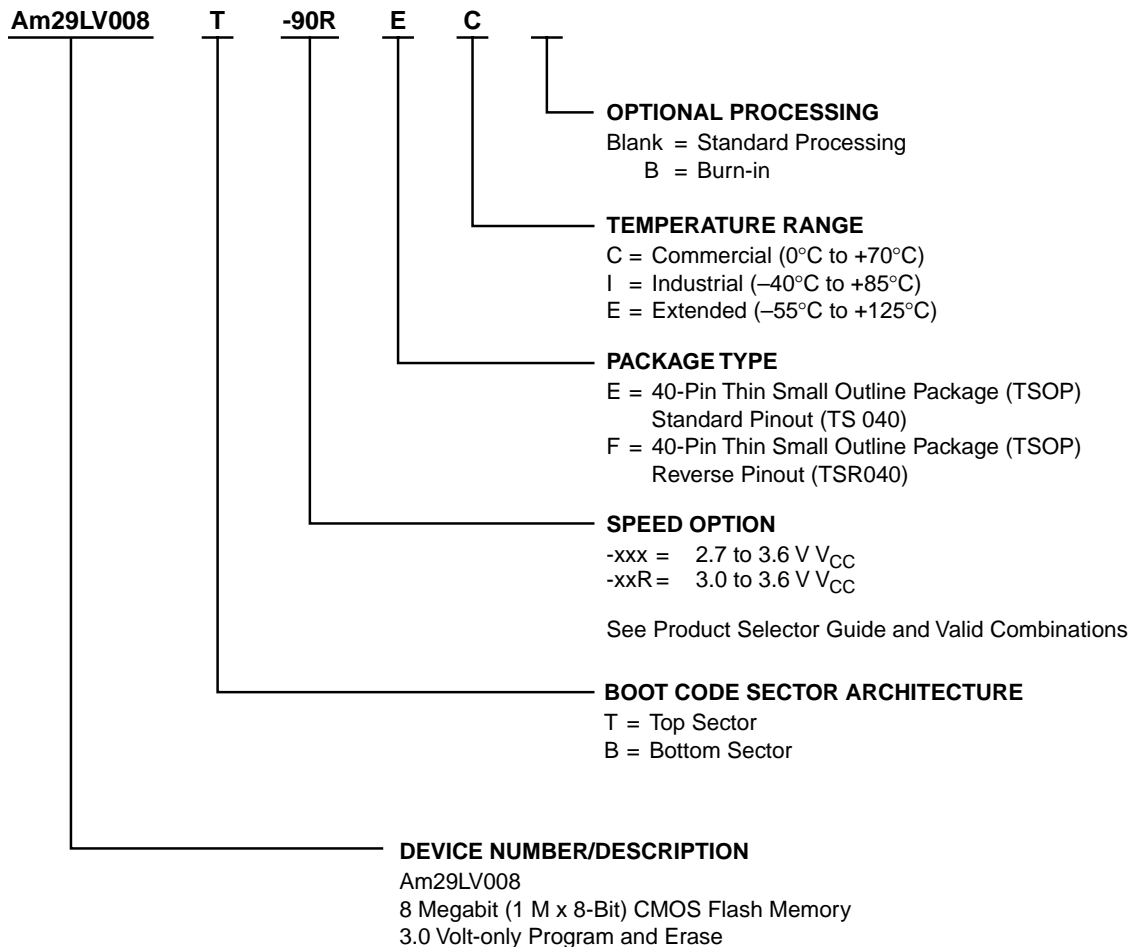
Am29LV008 T -90R E C

OPTIONAL PROCESSING
Blank = Standard Processing
B = Burn-in

TEMPERATURE RANGE
C = Commercial (0°C to +70°C)
I = Industrial (–40°C to +85°C)
E = Extended (–55°C to +125°C)

PACKAGE TYPE
E = 40-Pin Thin Small Outline Package (TSOP) Standard Pinout (TS 040)
F = 40-Pin Thin Small Outline Package (TSOP) Reverse Pinout (TSR040)

SPEED OPTION
-xxx = 2.7 to 3.6 V $V_{CC}$
-xxR = 3.0 to 3.6 V $V_{CC}$

See Product Selector Guide and Valid Combinations

BOOT CODE SECTOR ARCHITECTURE
T = Top Sector
B = Bottom Sector

DEVICE NUMBER/DESCRIPTION
Am29LV008
8 Megabit (1 M x 8-Bit) CMOS Flash Memory
3.0 Volt-only Program and Erase